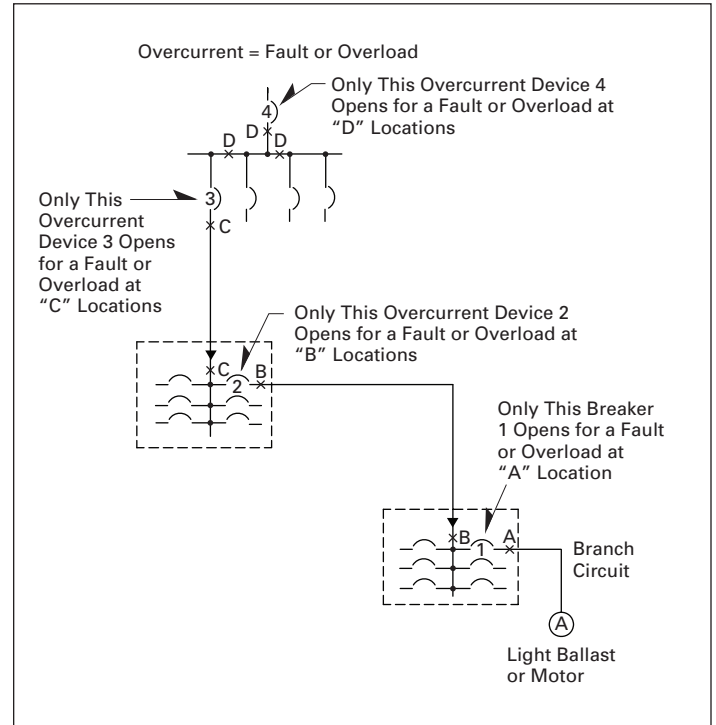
Overcurrent = Fault or Overload

Only This Overcurrent Device 4 Opens for a Fault or Overload at "D" Locations

4

D

D

D

Only This Overcurrent Device 3 Opens for a Fault or Overload at "C" Locations

3

C

Only This Overcurrent Device 2 Opens for a Fault or Overload at "B" Locations

C

2

B

Only This Breaker 1 Opens for a Fault or Overload at "A" Location

B

1

A

Branch Circuit

A

Light Ballast or Motor